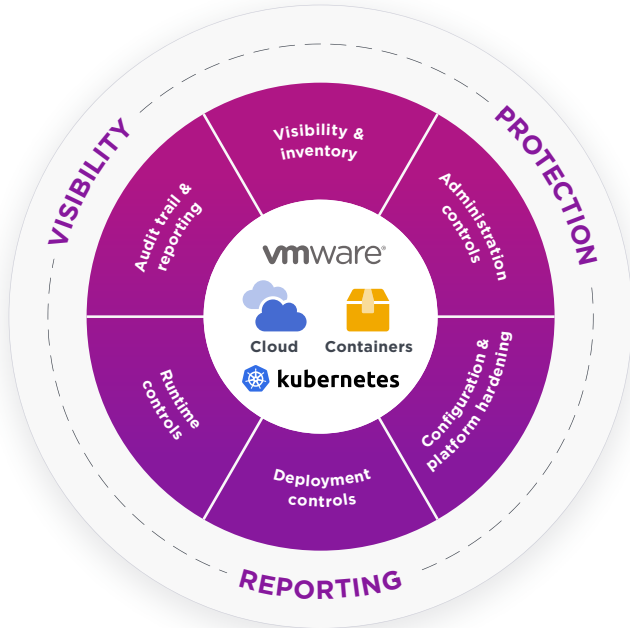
VISIBILITY

PROTECTION

REPORTING

Visibility & inventory

Administration controls

Configuration & platform hardening

Deployment controls

Runtime controls

Audit trail & reporting

vmware

Cloud

Containers

kubernetes